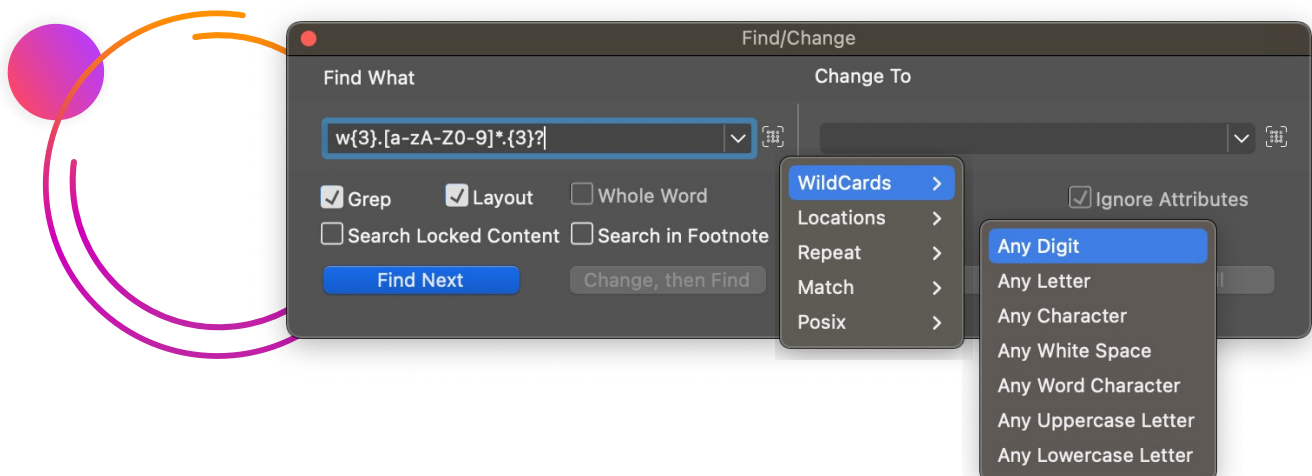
Find/Change

Find What

Change To

w{3}.[a-zA-Z0-9]*.{3}?

Grep
Layout
Whole Word
Ignore Attributes
Search Locked Content
Search in Footnote

Find Next
Change, then Find

WildCards >
Locations >
Repeat >
Match >
Posix >

Any Digit
Any Letter
Any Character
Any White Space
Any Word Character
Any Uppercase Letter
Any Lowercase Letter